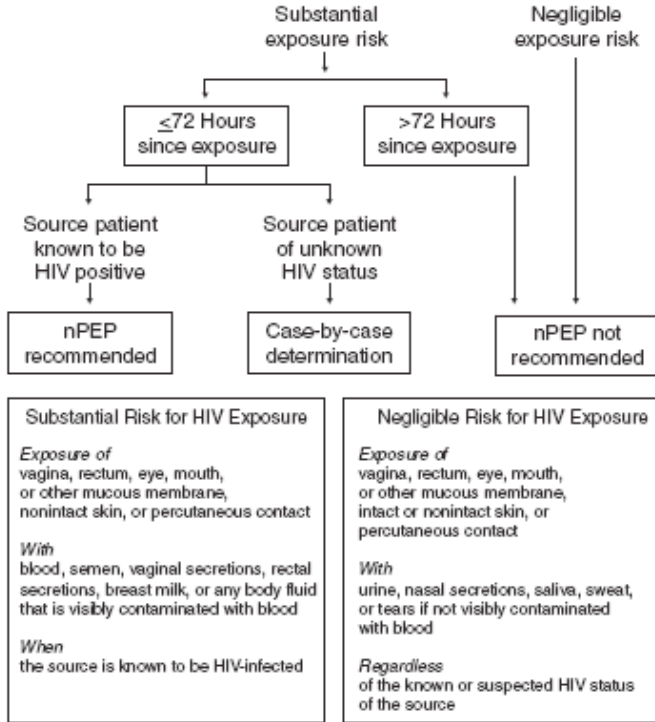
Substantial exposure risk

Negligible exposure risk

$\leq$72 Hours since exposure

>72 Hours since exposure

Source patient known to be HIV positive

Source patient of unknown HIV status

nPEP recommended

Case-by-case determination

nPEP not recommended

Substantial Risk for HIV Exposure

*Exposure of*
vagina, rectum, eye, mouth, or other mucous membrane, nonintact skin, or percutaneous contact

*With*
blood, semen, vaginal secretions, rectal secretions, breast milk, or any body fluid that is visibly contaminated with blood

*When*
the source is known to be HIV-infected

Negligible Risk for HIV Exposure

*Exposure of*
vagina, rectum, eye, mouth, or other mucous membrane, intact or nonintact skin, or percutaneous contact

*With*
urine, nasal secretions, saliva, sweat, or tears if not visibly contaminated with blood

*Regardless*
of the known or suspected HIV status of the source